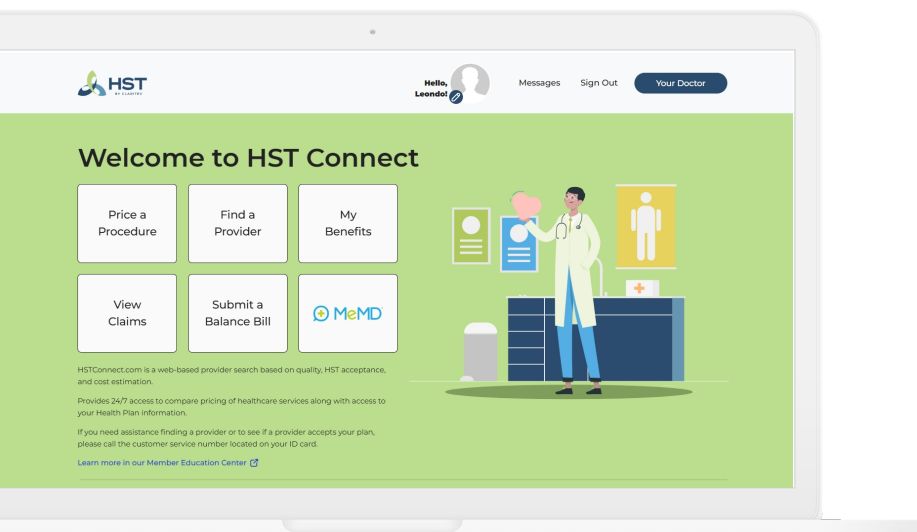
HST
BY CLARITEV

Hello, Leondo!

Messages Sign Out Your Doctor

Welcome to HST Connect

Price a Procedure

Find a Provider

My Benefits

View Claims

Submit a Balance Bill

MeMD

HSTConnect.com is a web-based provider search based on quality, HST acceptance, and cost estimation.

Provides 24/7 access to compare pricing of healthcare services along with access to your Health Plan information.

If you need assistance finding a provider or to see if a provider accepts your plan, please call the customer service number located on your ID card.

Learn more in our Member Education Center